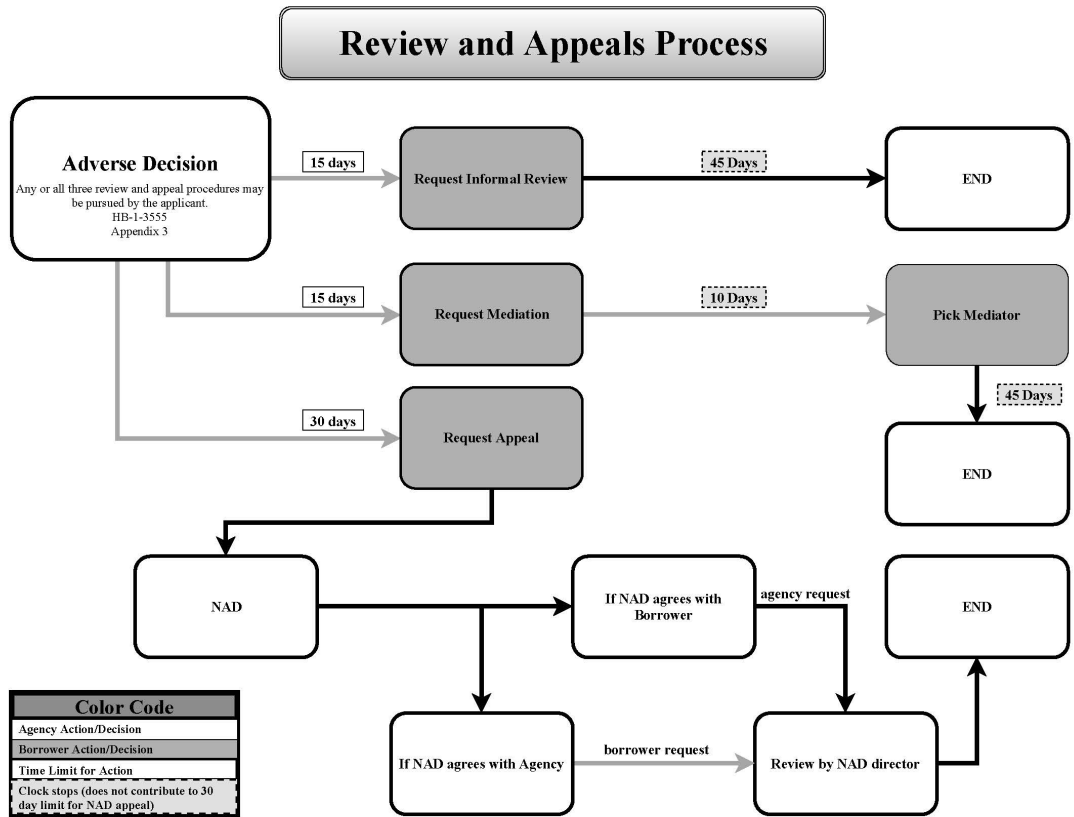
Review and Appeals Process

Adverse Decision
Any or all three review and appeal procedures may be pursued by the applicant.
HB-1-3555
Appendix 3

15 days

Request Informal Review

45 Days

END

15 days

Request Mediation

10 Days

Pick Mediator

45 Days

30 days

Request Appeal

END

NAD

If NAD agrees with Borrower

agency request

END

If NAD agrees with Agency

borrower request

Review by NAD director

Color Code
Agency Action/Decision
Borrower Action/Decision
Time Limit for Action
Clock stops (does not contribute to 30 day limit for NAD appeal)